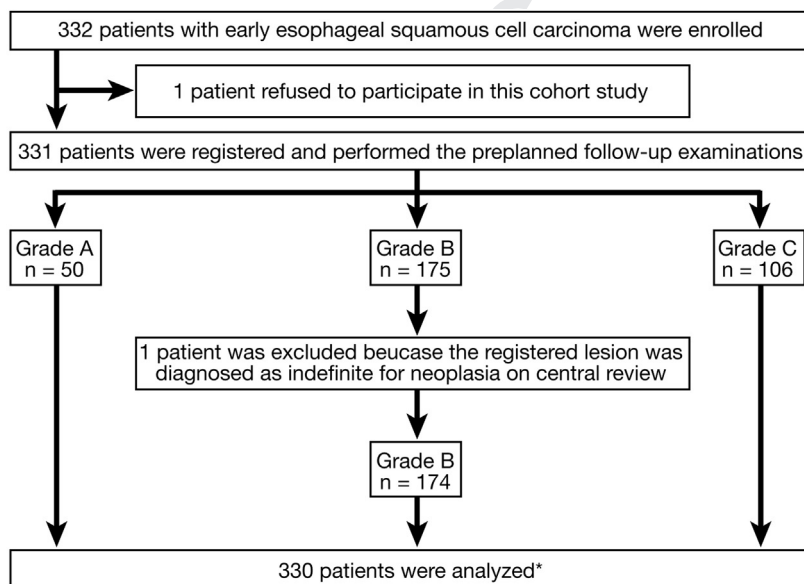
332 patients with early esophageal squamous cell carcinoma were enrolled

1 patient refused to participate in this cohort study

331 patients were registered and performed the preplanned follow-up examinations

Grade A
n = 50

Grade B
n = 175

Grade C
n = 106

1 patient was excluded beucase the registered lesion was diagnosed as indefinite for neoplasia on central review

Grade B
n = 174

330 patients were analyzed*